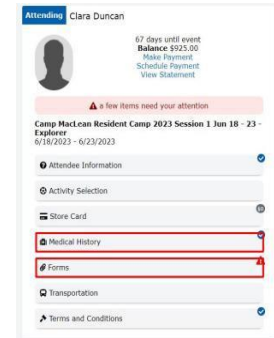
Attending Clara Duncan

67 days until event
Balance $925.00
Make Payment
Schedule Payment
View Statement

a few items need your attention

Camp MacLean Resident Camp 2023 Session 1 Jun 18 - 23 - Explorer
6/18/2023 - 6/23/2023

Attendee Information

Activity Selection

Store Card

Medical History

Forms

Transportation

Terms and Conditions